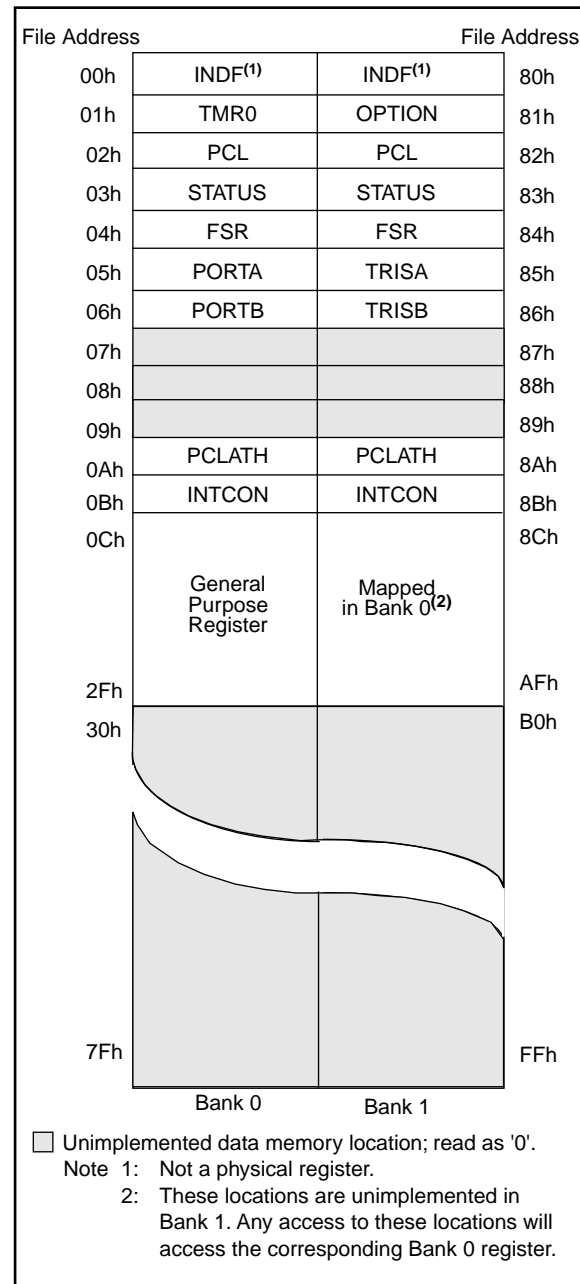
| File Address | | | File Address |
|---|---|---|---|
| 00h | INDF$^{(1)}$ | INDF$^{(1)}$ | 80h |
| 01h | TMR0 | OPTION | 81h |
| 02h | PCL | PCL | 82h |
| 03h | STATUS | STATUS | 83h |
| 04h | FSR | FSR | 84h |
| 05h | PORTA | TRISA | 85h |
| 06h | PORTB | TRISB | 86h |
| 07h | | | 87h |
| 08h | | | 88h |
| 09h | | | 89h |
| 0Ah | PCLATH | PCLATH | 8Ah |
| 0Bh | INTCON | INTCON | 8Bh |
| 0Ch | General Purpose Register | Mapped in Bank 0$^{(2)}$ | 8Ch |
| 2Fh | | | AFh |
| 30h | | | B0h |
| 7Fh | | | FFh |
| | Bank 0 | Bank 1 | |

Unimplemented data memory location; read as '0'.
Note 1: Not a physical register.
2: These locations are unimplemented in Bank 1. Any access to these locations will access the corresponding Bank 0 register.